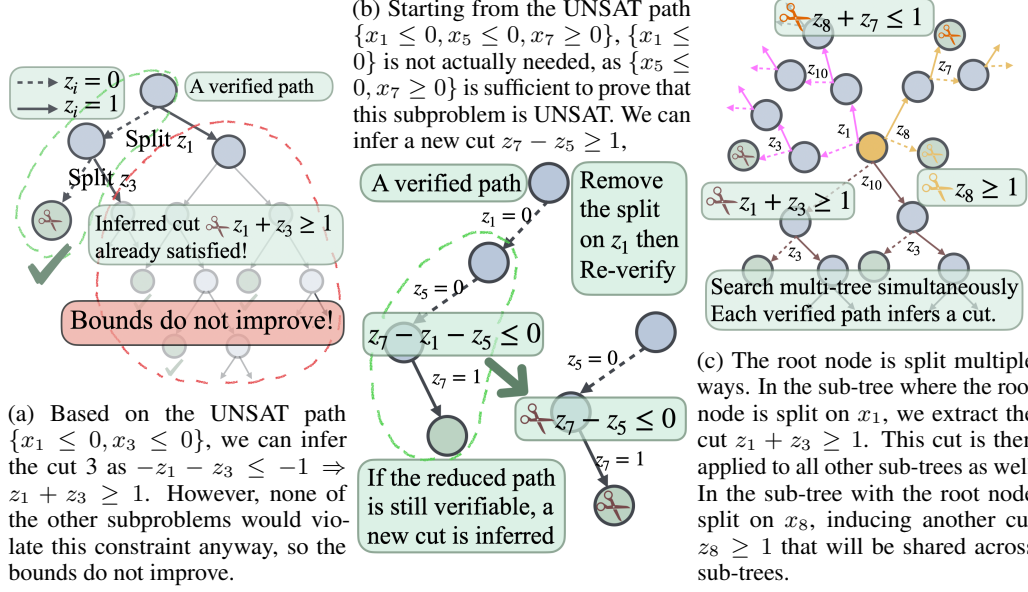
$z_i = 0$
$z_i = 1$
A verified path
Split $z_1$
Split $z_3$
Inferred cut $z_1 + z_3 \geq 1$ already satisfied!
Bounds do not improve!

(a) Based on the UNSAT path $\{x_1 \leq 0, x_3 \leq 0\}$, we can infer the cut 3 as $-z_1 - z_3 \leq -1 \Rightarrow z_1 + z_3 \geq 1$. However, none of the other subproblems would violate this constraint anyway, so the bounds do not improve.

(b) Starting from the UNSAT path $\{x_1 \leq 0, x_5 \leq 0, x_7 \geq 0\}$, $\{x_1 \leq 0\}$ is not actually needed, as $\{x_5 \leq 0, x_7 \geq 0\}$ is sufficient to prove that this subproblem is UNSAT. We can infer a new cut $z_7 - z_5 \geq 1$,

A verified path
Remove the split on $z_1$ then Re-verify
$z_1 = 0$
$z_5 = 0$
$z_7 - z_1 - z_5 \leq 0$
$z_7 = 1$
$z_5 = 0$
$z_7 - z_5 \leq 0$
$z_7 = 1$
If the reduced path is still verifiable, a new cut is inferred

$z_8 + z_7 \leq 1$
$z_{10}$
$z_7$
$z_3$
$z_1$
$z_8$
$z_{10}$
$z_1 + z_3 \geq 1$
$z_8 \geq 1$
$z_3$
$z_3$
Search multi-tree simultaneously
Each verified path infers a cut.

(c) The root node is split multiple ways. In the sub-tree where the root node is split on $x_1$, we extract the cut $z_1 + z_3 \geq 1$. This cut is then applied to all other sub-trees as well. In the sub-tree with the root node split on $x_8$, inducing another cut $z_8 \geq 1$ that will be shared across sub-trees.